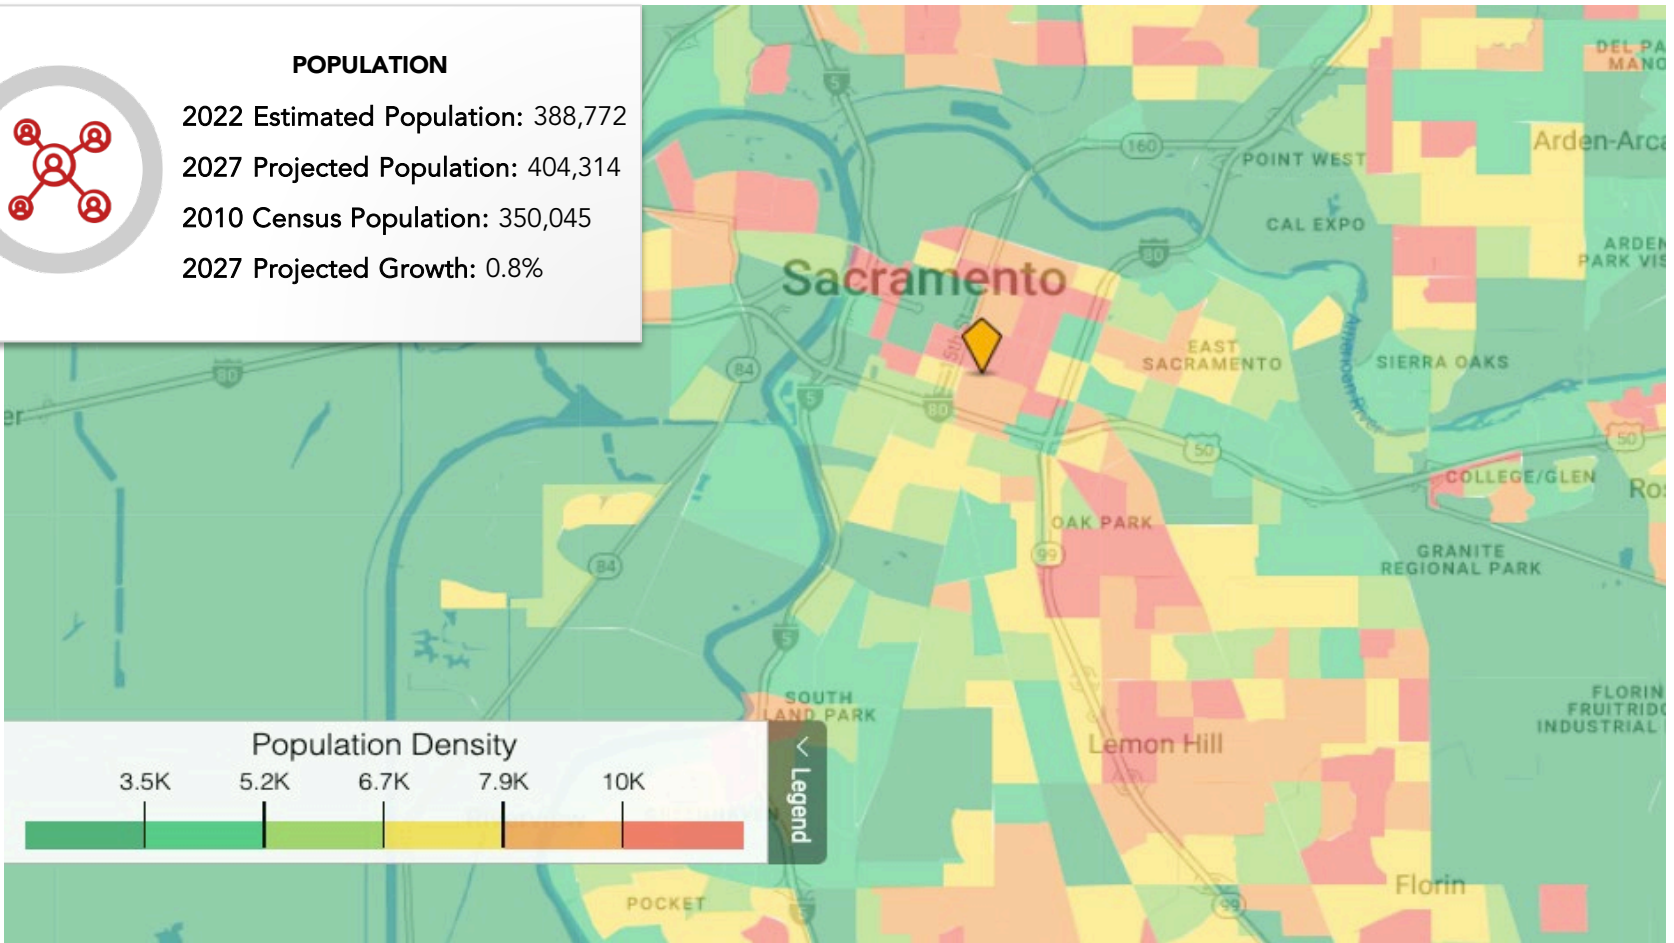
POPULATION

2022 Estimated Population: 388,772

2027 Projected Population: 404,314

2010 Census Population: 350,045

2027 Projected Growth: 0.8%

Sacramento

DEL PA MANO

Arden-Arca

POINT WEST

CAL EXPO

ARDEN PARK VIS

EAST SACRAMENTO

SIERRA OAKS

American River

COLLEGE/GLEN

Ro

OAK PARK

GRANITE REGIONAL PARK

SOUTH LAND PARK

FLORIN FRUITRIDG INDUSTRIAL

Lemon Hill

Florin

POCKET

5

160

80

84

50

99

Population Density

3.5K 5.2K 6.7K 7.9K 10K

Legend